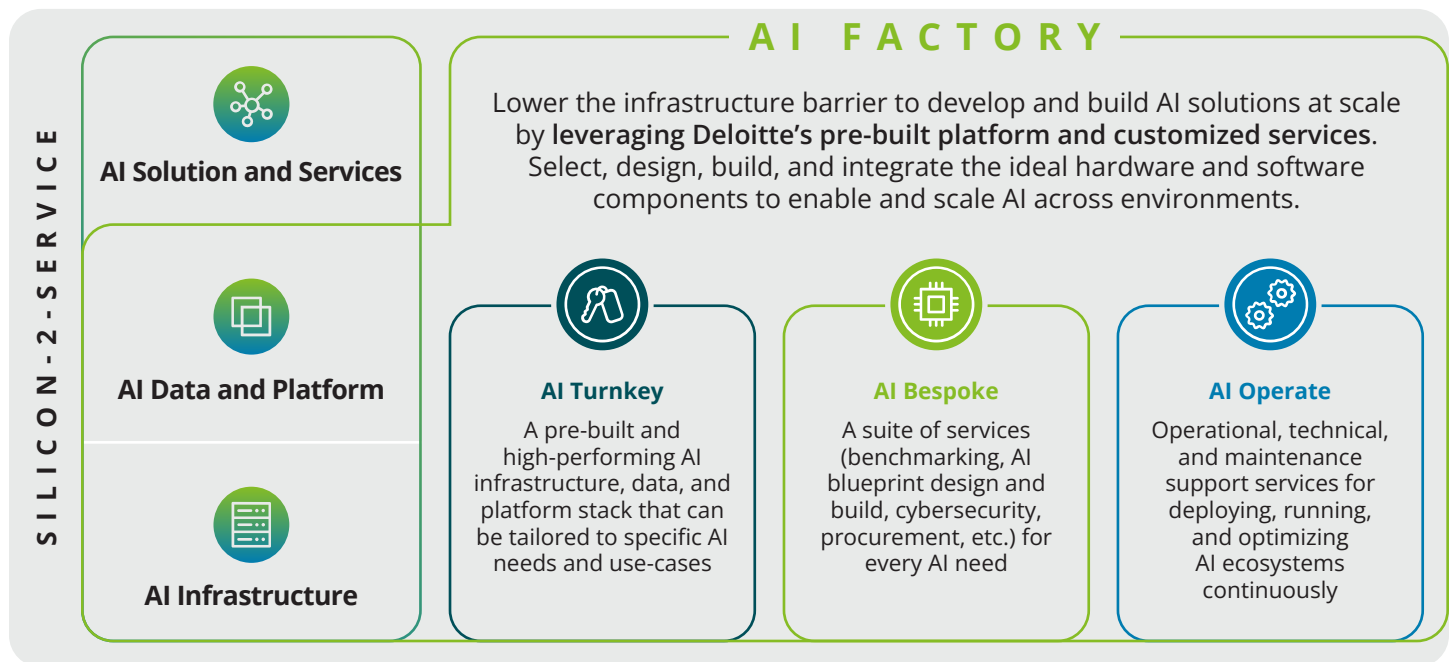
SILICON-2-SERVICE

AI Solution and Services

AI Data and Platform

AI Infrastructure

AI FACTORY

Lower the infrastructure barrier to develop and build AI solutions at scale by **leveraging Deloitte's pre-built platform and customized services**. Select, design, build, and integrate the ideal hardware and software components to enable and scale AI across environments.

AI Turnkey

A pre-built and high-performing AI infrastructure, data, and platform stack that can be tailored to specific AI needs and use-cases

AI Bespoke

A suite of services (benchmarking, AI blueprint design and build, cybersecurity, procurement, etc.) for every AI need

AI Operate

Operational, technical, and maintenance support services for deploying, running, and optimizing AI ecosystems continuously